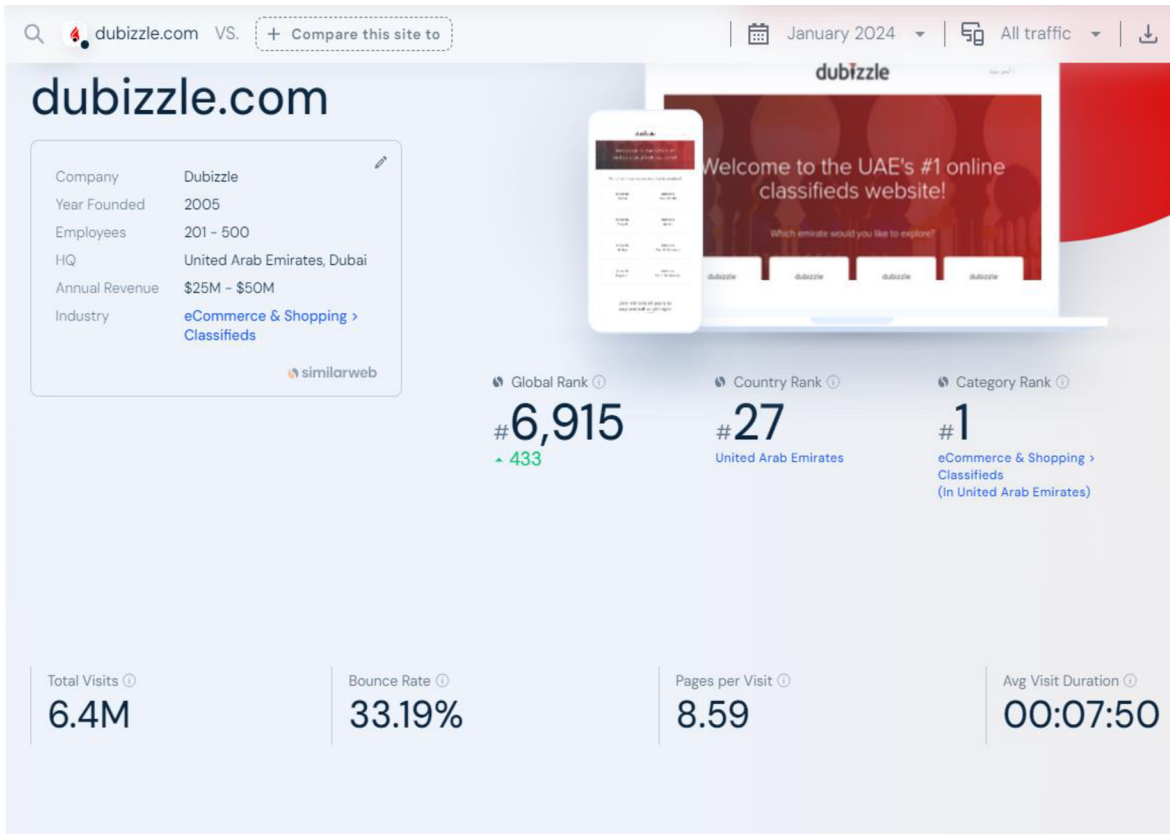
dubizzle.com VS. + Compare this site to

January 2024 All traffic

dubizzle.com

| | |
|---|---|
| Company | Dubizzle |
| Year Founded | 2005 |
| Employees | 201 - 500 |
| HQ | United Arab Emirates, Dubai |
| Annual Revenue | \$25M - \$50M |
| Industry | eCommerce & Shopping > Classifieds |

similarweb

dubizzle

Welcome to the UAE's #1 online classifieds website!

Which emirate would you like to explore?

dubizzle dubizzle dubizzle dubizzle

Global Rank
#6,915
433

Country Rank
#27
United Arab Emirates

Category Rank
#1
eCommerce & Shopping > Classifieds (In United Arab Emirates)

Total Visits
6.4M

Bounce Rate
33.19%

Pages per Visit
8.59

Avg Visit Duration
00:07:50